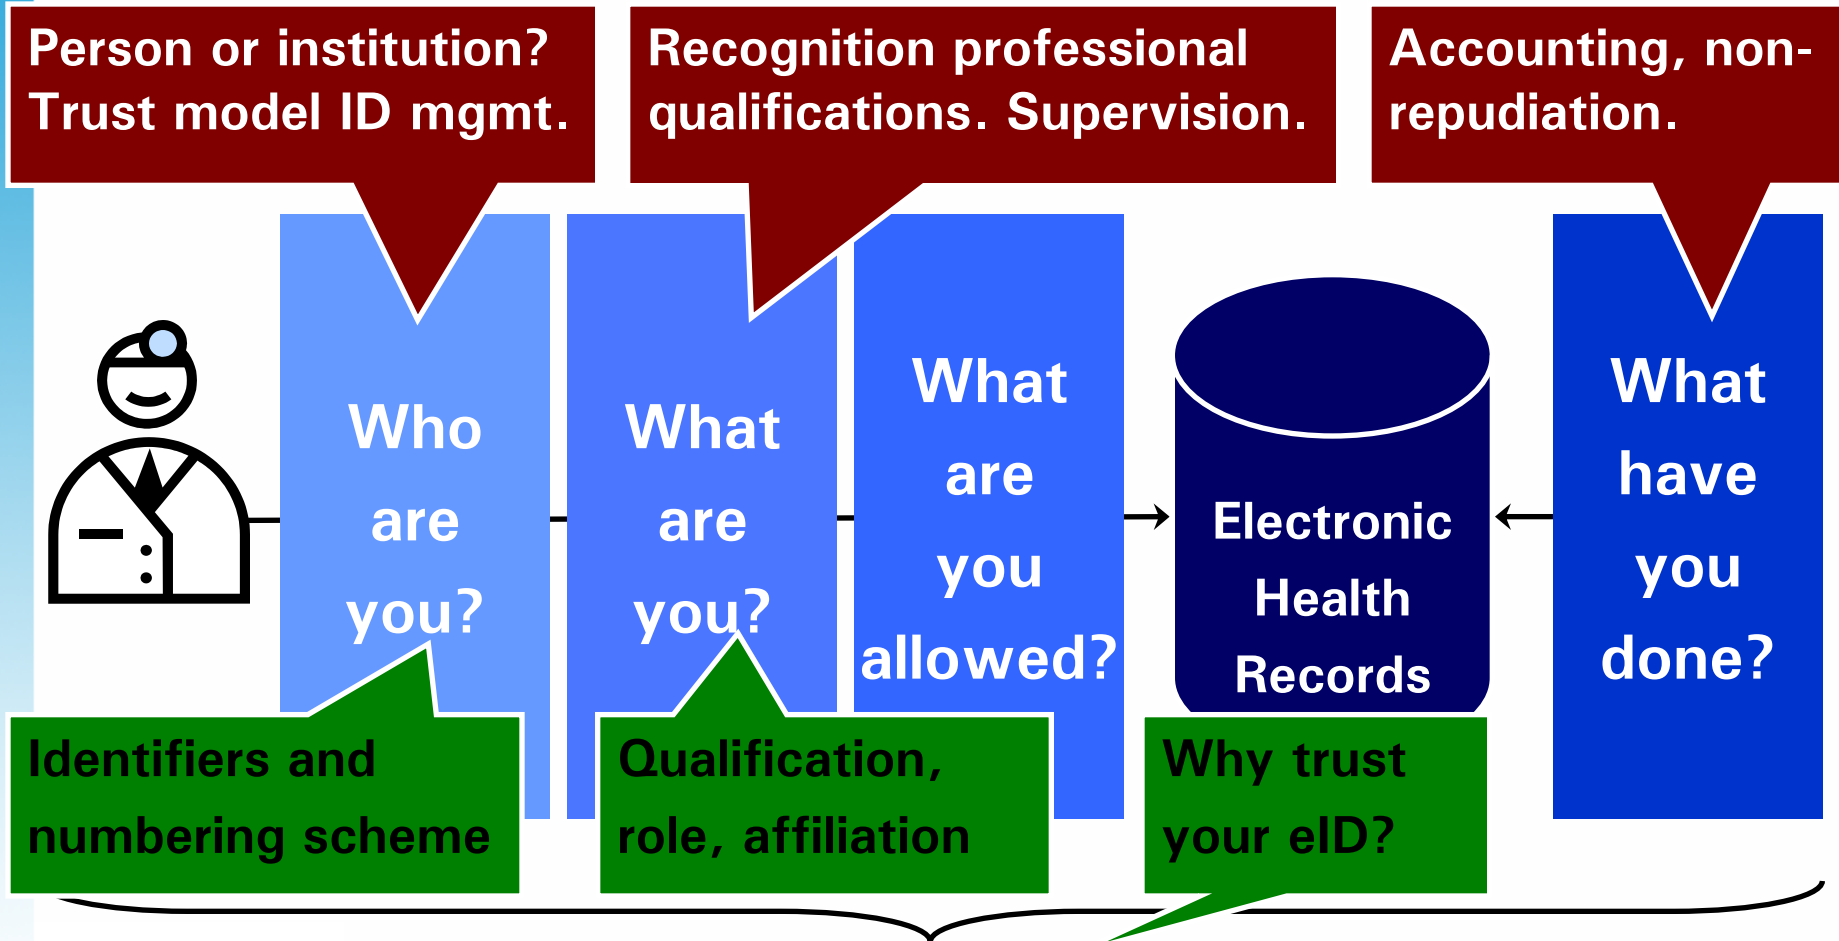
Person or institution? Trust model ID mgmt.

Recognition professional qualifications. Supervision.

Accounting, non-repudiation.

Who are you?

What are you?

What are you allowed?

Electronic Health Records

What have you done?

Identifiers and numbering scheme

Qualification, role, affiliation

Why trust your eID?